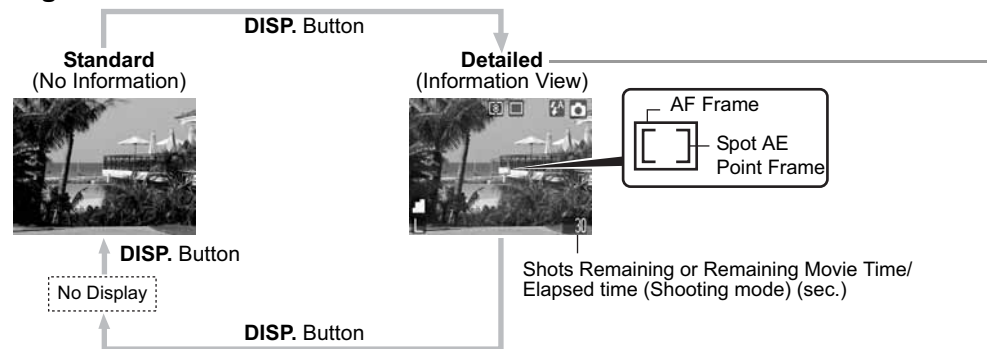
DISP. Button

Standard
(No Information)

Detailed
(Information View)

AF Frame

Spot AE Point Frame

L

30

DISP. Button

No Display

Shots Remaining or Remaining Movie Time/ Elapsed time (Shooting mode) (sec.)

DISP. Button